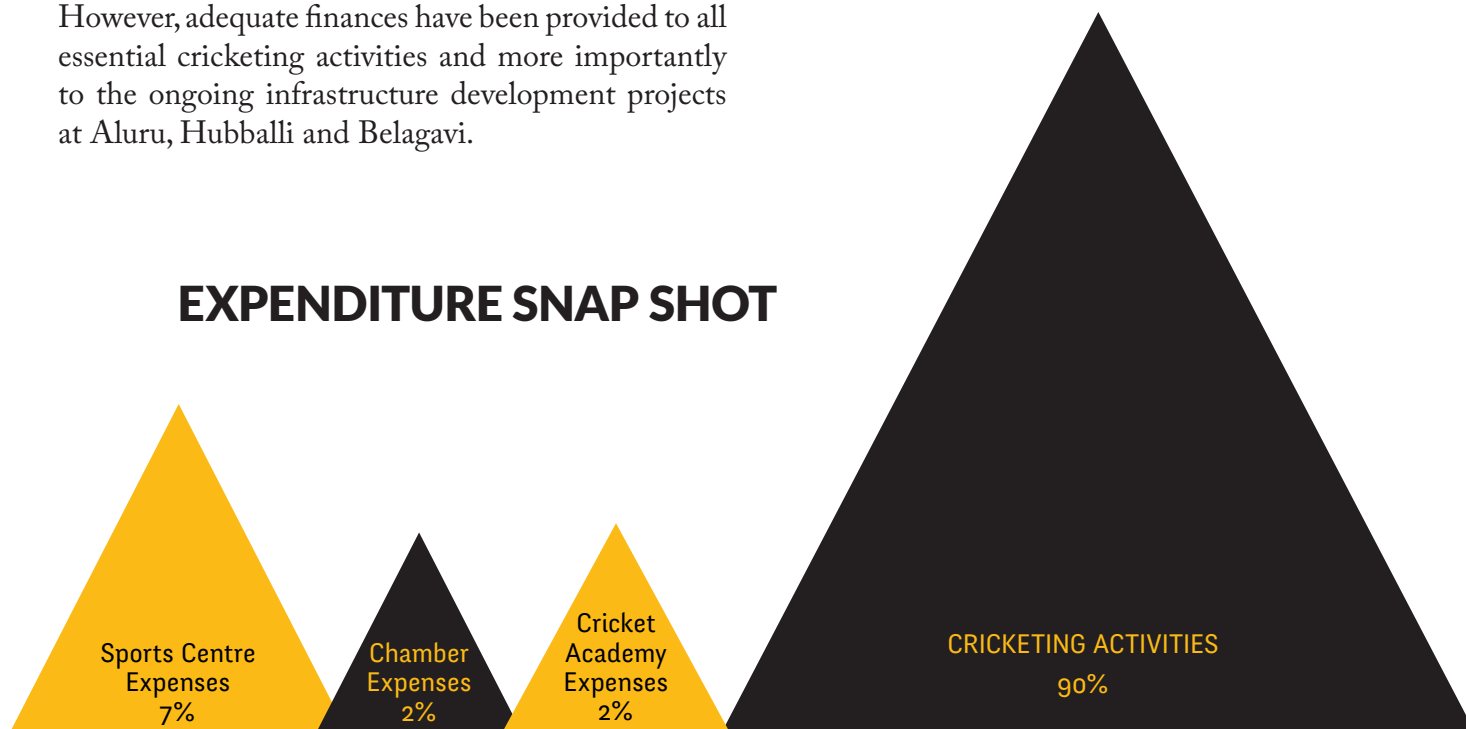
However, adequate finances have been provided to all essential cricketing activities and more importantly to the ongoing infrastructure development projects at Aluru, Hubballi and Belagavi.

EXPENDITURE SNAP SHOT

Sports Centre Expenses 7%

Chamber Expenses 2%

Cricket Academy Expenses 2%

CRICKETING ACTIVITIES 90%